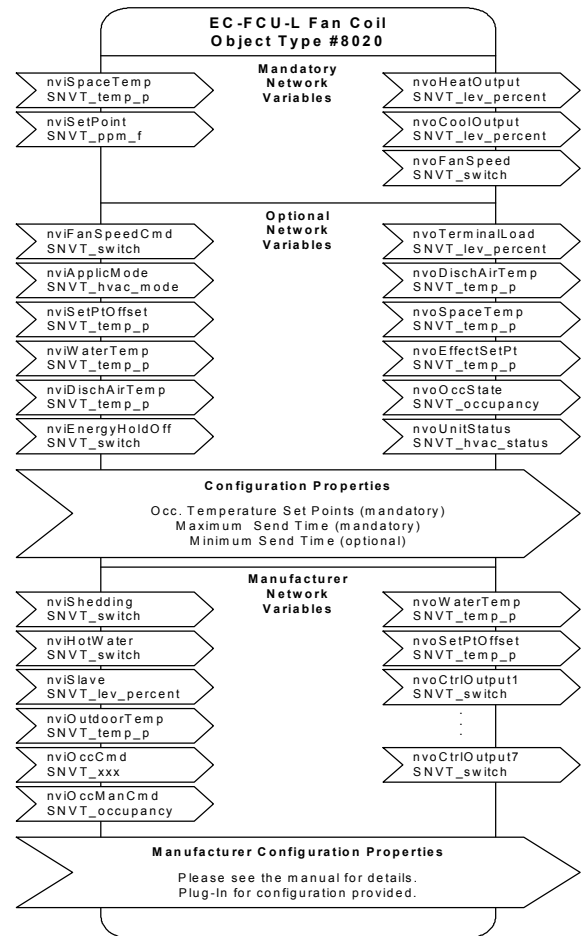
EC-FCU-L Fan Coil
Object Type #8020

Mandatory Network Variables

nviSpaceTemp
SNVT_temp_p

nviSetPoint
SNVT_ppm_f

nvoHeatOutput
SNVT_lev_percent

nvoCoolOutput
SNVT_lev_percent

nvoFanSpeed
SNVT_switch

Optional Network Variables

nviFanSpeedCmd
SNVT_switch

nviApplicMode
SNVT_hvac_mode

nviSetPtOffset
SNVT_temp_p

nviWaterTemp
SNVT_temp_p

nviDischAirTemp
SNVT_temp_p

nviEnergyHoldOff
SNVT_switch

nvoTerminalLoad
SNVT_lev_percent

nvoDischAirTemp
SNVT_temp_p

nvoSpaceTemp
SNVT_temp_p

nvoEffectSetPt
SNVT_temp_p

nvoOccState
SNVT_occupancy

nvoUnitStatus
SNVT_hvac_status

Configuration Properties

Occ. Temperature Set Points (mandatory)
Maximum Send Time (mandatory)
Minimum Send Time (optional)

Manufacturer Network Variables

nviShedding
SNVT_switch

nviHotWater
SNVT_switch

nviSlave
SNVT_lev_percent

nviOutdoorTemp
SNVT_temp_p

nviOccCmd
SNVT_xxx

nviOccManCmd
SNVT_occupancy

nvoWaterTemp
SNVT_temp_p

nvoSetPtOffset
SNVT_temp_p

nvoCtrlOutput1
SNVT_switch

.
.
.

nvoCtrlOutput7
SNVT_switch

Manufacturer Configuration Properties

Please see the manual for details.
Plug-In for configuration provided.